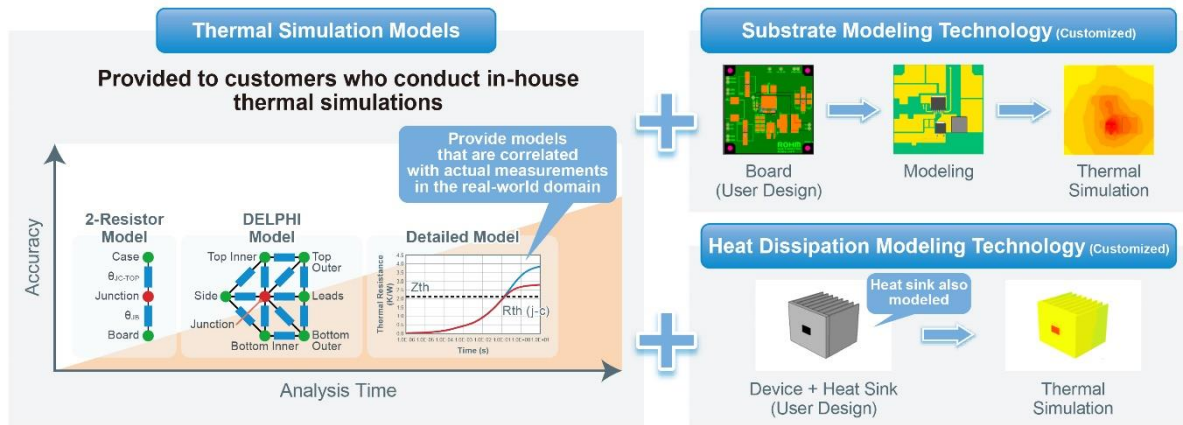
Thermal Simulation Models

Provided to customers who conduct in-house thermal simulations

Provide models that are correlated with actual measurements in the real-world domain

Accuracy

2-Resistor Model

Case

$\theta_{JC-TOP}$

Junction

$\theta_{JB}$

Board

DELPHI Model

Top Inner

Top Outer

Side

Loads

Junction

Bottom Inner

Bottom Outer

Detailed Model

Thermal Resistance (K/W)

Zth

Rth (j-c)

Time (s)

Analysis Time

Substrate Modeling Technology (Customized)

Board (User Design)

Modeling

Thermal Simulation

Heat Dissipation Modeling Technology (Customized)

Heat sink also modeled

Device + Heat Sink (User Design)

Thermal Simulation